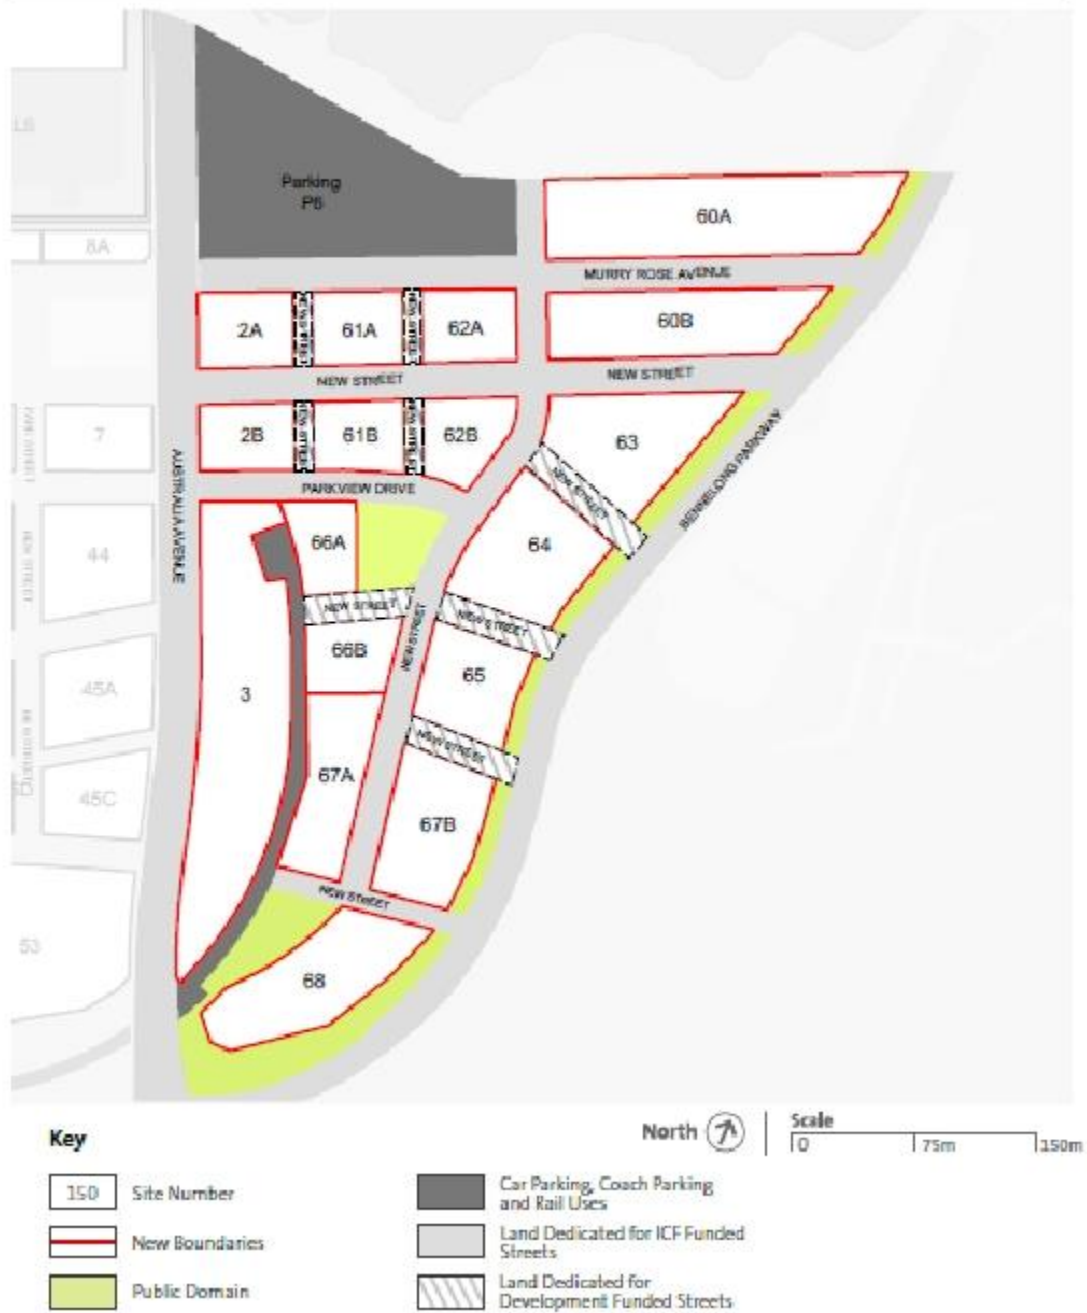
Parking
P6

60A

8A

MURRY ROSE AVENUE

2A

NEW STREET

61A

NEW STREET

62A

60B

NEW STREET

NEW STREET

7

2B

NEW STREET

61B

NEW STREET

62B

63

PARKVIEW DRIVE

AUSTRALIA AVENUE

NEW STREET

BENNELONG PARKWAY

66A

44

64

NEW STREET

NEW STREET

NEW STREET

66B

45A

3

65

NEW STREET

67A

45C

67B

NEW STREET

53

68

Key

150 Site Number

New Boundaries

Public Domain

Car Parking, Coach Parking and Rail Uses

Land Dedicated for ICF Funded Streets

Land Dedicated For Development Funded Streets

North

Scale
0 75m 150m